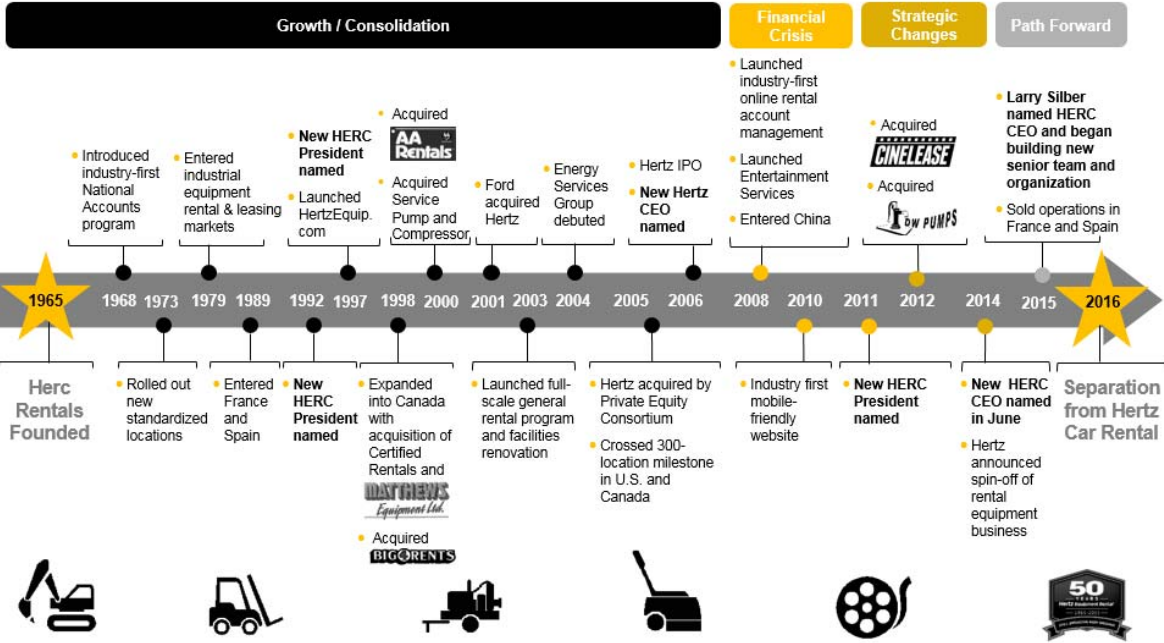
Growth / Consolidation

Financial Crisis

Strategic Changes

Path Forward

Introduced industry-first National Accounts program

Entered industrial equipment rental & leasing markets

New HERC President named

Launched HertzEquip.com

Acquired AA Rentals

Acquired Service Pump and Compressor

Ford acquired Hertz

Energy Services Group debuted

Hertz IPO

New Hertz CEO named

Launched industry-first online rental account management

Launched Entertainment Services

Entered China

Acquired CINELEASE

Acquired Bow PUMPS

Larry Silber named HERC CEO and began building new senior team and organization

Sold operations in France and Spain

1965 1968 1973 1979 1989 1992 1997 1998 2000 2001 2003 2004 2005 2006 2008 2010 2011 2012 2014 2015 2016

Herc Rentals Founded

Rolled out new standardized locations

Entered France and Spain

New HERC President named

Expanded into Canada with acquisition of Certified Rentals and MATTHEWS Equipment Ltd.

Acquired BIGRENTS

Launched full-scale general rental program and facilities renovation

Hertz acquired by Private Equity Consortium

Crossed 300-location milestone in U.S. and Canada

Industry first mobile-friendly website

New HERC President named

New HERC CEO named in June

Hertz announced spin-off of rental equipment business

Separation from Hertz Car Rental

50 YEARS